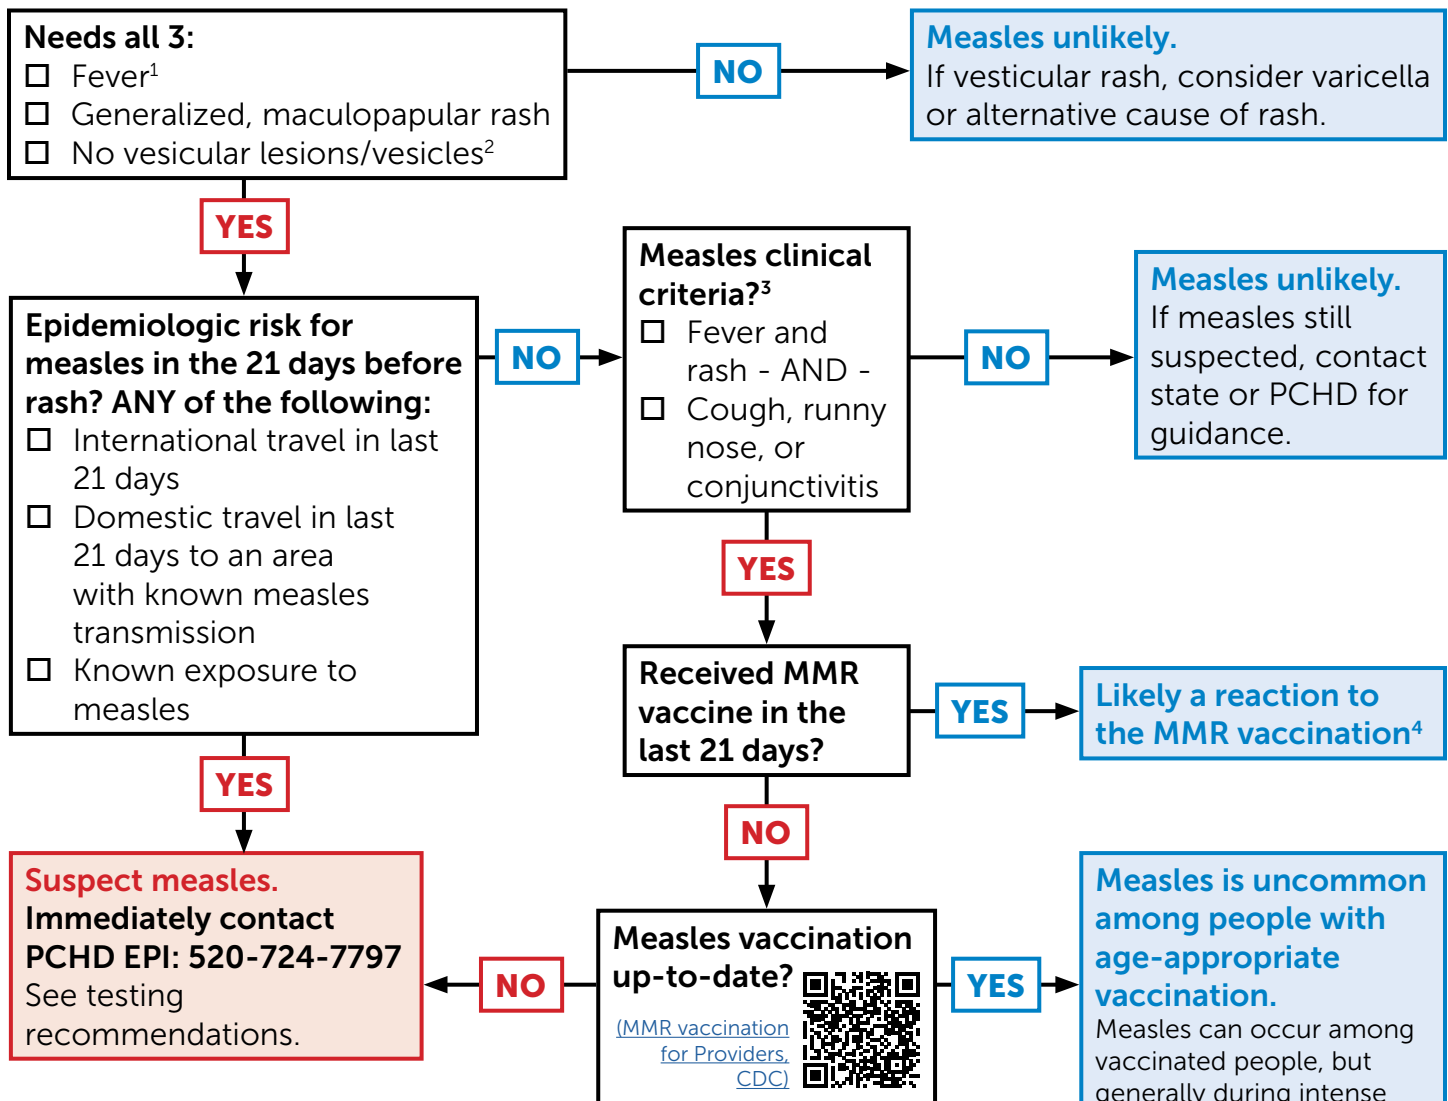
Needs all 3:
☐ Fever$^1$
☐ Generalized, maculopapular rash
☐ No vesicular lesions/vesicles$^2$

NO

Measles unlikely.
If vesicular rash, consider varicella or alternative cause of rash.

YES

Epidemiologic risk for measles in the 21 days before rash? ANY of the following:
☐ International travel in last 21 days
☐ Domestic travel in last 21 days to an area with known measles transmission
☐ Known exposure to measles

NO

Measles clinical criteria?$^3$
☐ Fever and rash - AND -
☐ Cough, runny nose, or conjunctivitis

NO

Measles unlikely.
If measles still suspected, contact state or PCHD for guidance.

YES

Received MMR vaccine in the last 21 days?

YES

Likely a reaction to the MMR vaccination$^4$

YES

NO

Suspect measles.
Immediately contact PCHD EPI: 520-724-7797
See testing recommendations.

NO

Measles vaccination up-to-date?
(MMR vaccination for Providers, CDC)

YES

Measles is uncommon among people with age-appropriate vaccination.
Measles can occur among vaccinated people, but generally during intense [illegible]